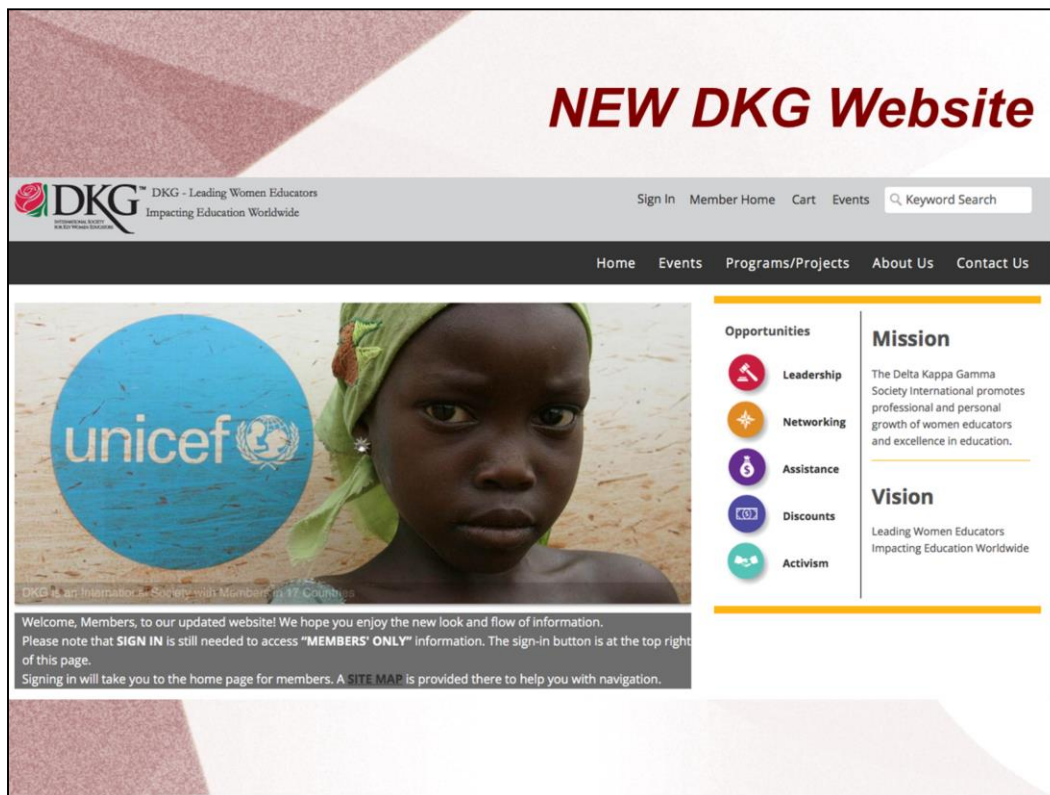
NEW DKG Website

DKG™ INTERNATIONAL SOCIETY FOR KEY WOMEN EDUCATORS

DKG - Leading Women Educators Impacting Education Worldwide

Sign In Member Home Cart Events Keyword Search

Home Events Programs/Projects About Us Contact Us

unicef

DKG is an International Society with Members in 17 Countries

Opportunities

Leadership

Networking

Assistance

Discounts

Activism

Mission

The Delta Kappa Gamma Society International promotes professional and personal growth of women educators and excellence in education.

Vision

Leading Women Educators Impacting Education Worldwide

Welcome, Members, to our updated website! We hope you enjoy the new look and flow of information.
Please note that **SIGN IN** is still needed to access **"MEMBERS' ONLY"** information. The sign-in button is at the top right of this page.
Signing in will take you to the home page for members. A SITE MAP is provided there to help you with navigation.